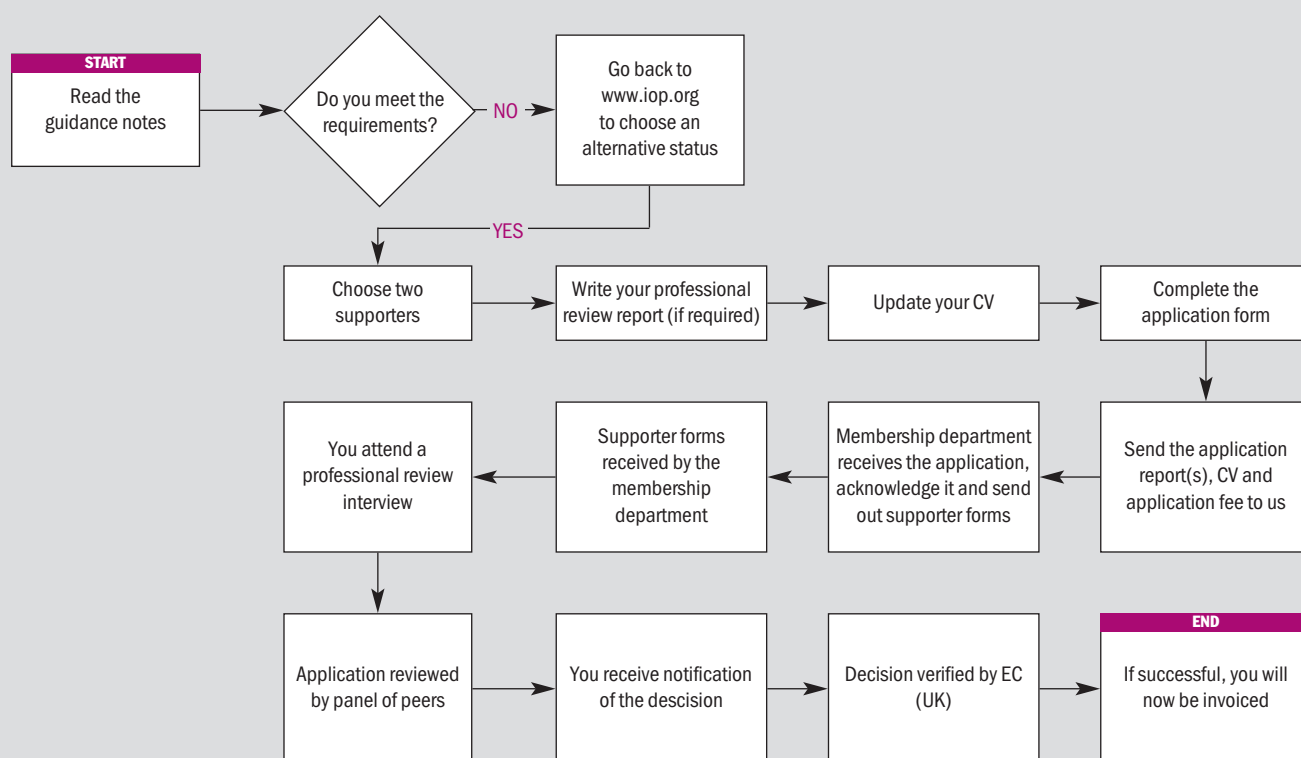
START

Read the guidance notes

Do you meet the requirements?

NO

Go back to www.iop.org to choose an alternative status

YES

Choose two supporters

Write your professional review report (if required)

Update your CV

Complete the application form

Send the application report(s), CV and application fee to us

Membership department receives the application, acknowledge it and send out supporter forms

Supporter forms received by the membership department

You attend a professional review interview

Application reviewed by panel of peers

You receive notification of the descision

Decision verified by EC (UK)

END

If successful, you will now be invoiced